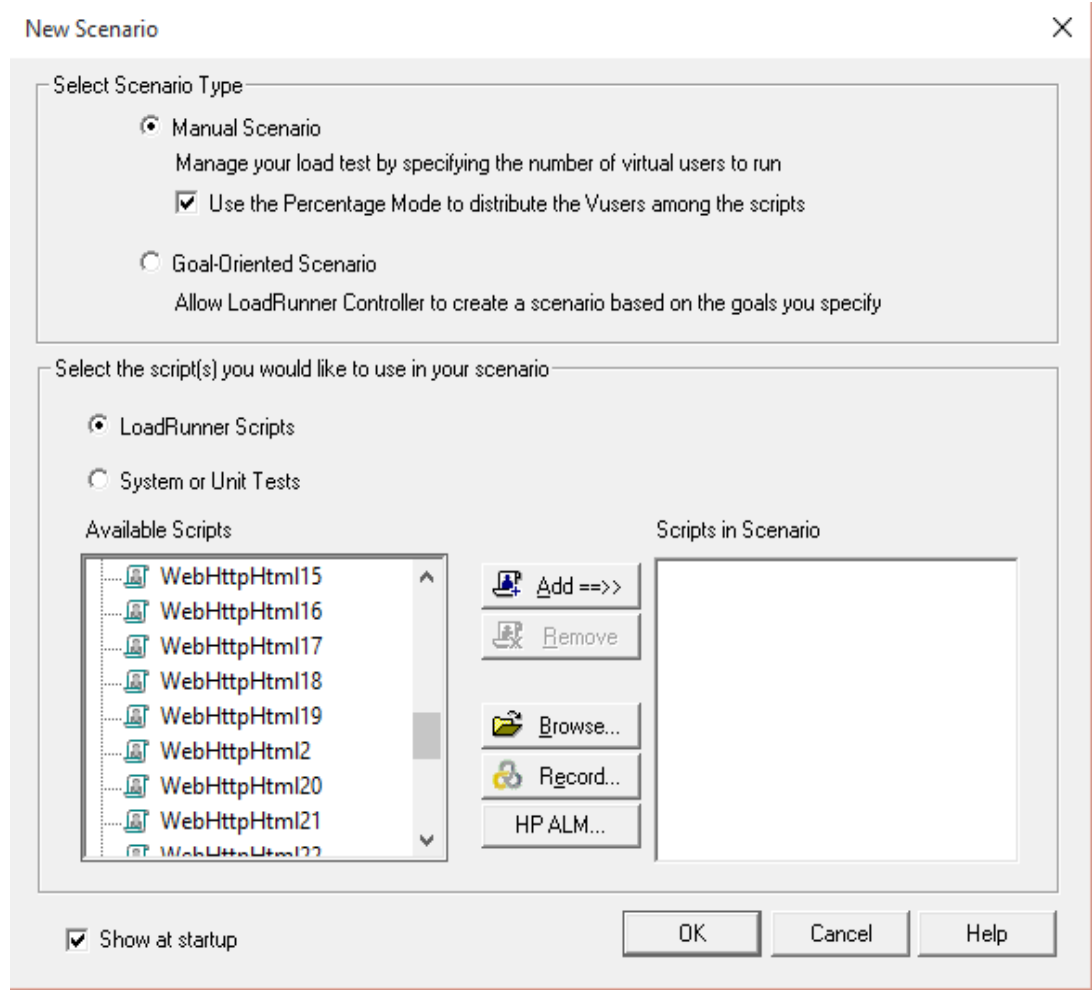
New Scenario

Select Scenario Type

Manual Scenario

Manage your load test by specifying the number of virtual users to run

Use the Percentage Mode to distribute the Vusers among the scripts

Goal-Oriented Scenario

Allow LoadRunner Controller to create a scenario based on the goals you specify

Select the script(s) you would like to use in your scenario

LoadRunner Scripts

System or Unit Tests

Available Scripts

WebHttpHtml15
WebHttpHtml16
WebHttpHtml17
WebHttpHtml18
WebHttpHtml19
WebHttpHtml2
WebHttpHtml20
WebHttpHtml21
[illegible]

Add ==>>

Remove

Browse...

Record...

HP ALM...

Scripts in Scenario

Show at startup

OK

Cancel

Help